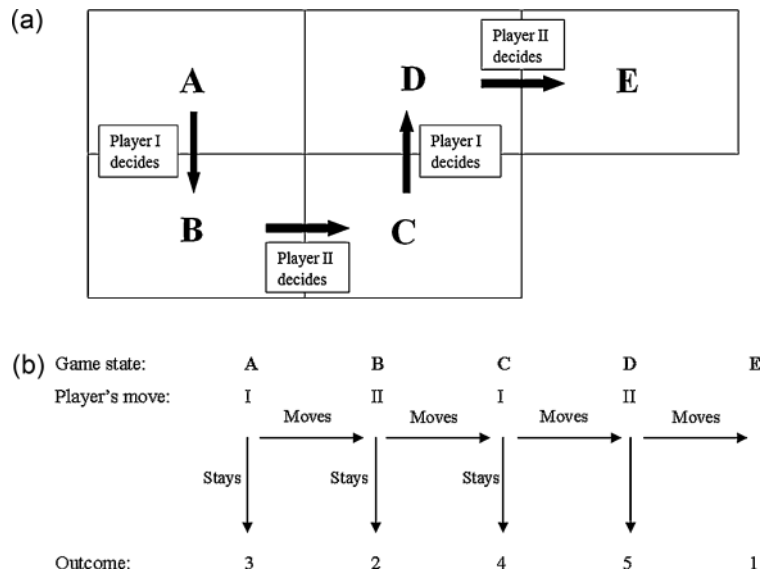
(a)

Player II decides

A

D

E

Player I decides

Player I decides

B

C

Player II decides

(b) Game state: A B C D E

Player's move: I II I II

Moves Moves Moves Moves

Stays Stays Stays

Outcome: 3 2 4 5 1